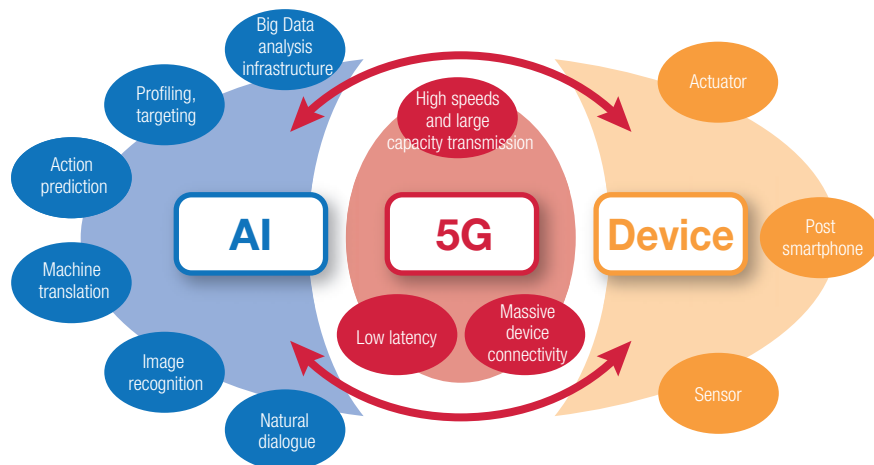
Big Data analysis infrastructure

Profiling, targeting

Action prediction

Machine translation

Image recognition

Natural dialogue

AI

High speeds and large capacity transmission

5G

Low latency

Massive device connectivity

Actuator

Device

Post smartphone

Sensor